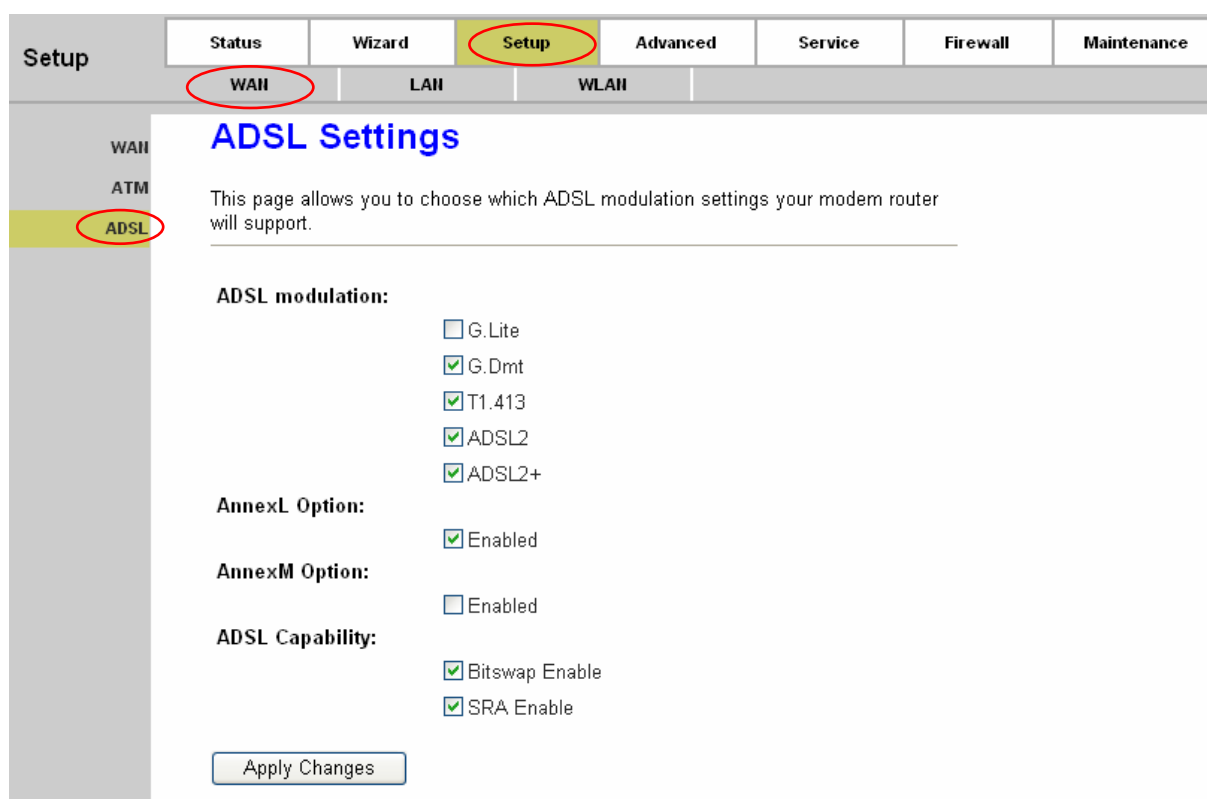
Setup

Status | Wizard | Setup | Advanced | Service | Firewall | Maintenance

WAN | LAN | WLAN

WAN
ATM
ADSL

ADSL Settings

This page allows you to choose which ADSL modulation settings your modem router will support.

ADSL modulation:

G.Lite
G.Dmt
T1.413
ADSL2
ADSL2+

AnnexL Option:

Enabled

AnnexM Option:

Enabled

ADSL Capability:

Bitswap Enable
SRA Enable

Apply Changes